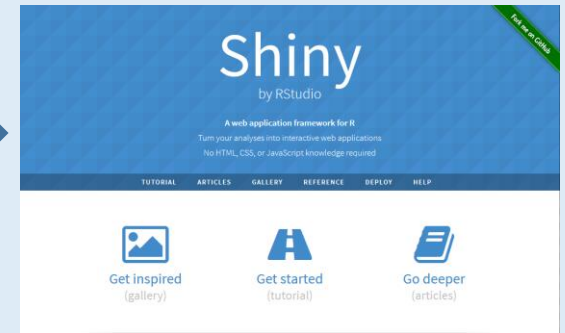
Fork me on GitHub

Shiny

by RStudio

A web application framework for R

Turn your analyses into interactive web applications

No HTML, CSS, or JavaScript knowledge required

TUTORIAL ARTICLES GALLERY REFERENCE DEPLOY HELP

Get inspired
(gallery)

Get started
(tutorial)

Go deeper
(articles)